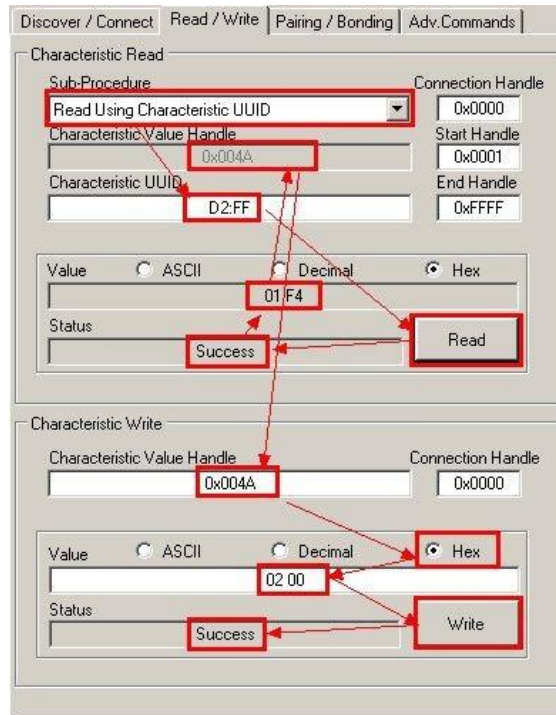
Discover / Connect | Read / Write | Pairing / Bonding | Adv.Commands

Characteristic Read

Sub-Procedure
Read Using Characteristic UUID

Connection Handle
0x0000

Characteristic Value Handle
0x004A

Start Handle
0x0001

Characteristic UUID
D2:FF

End Handle
0xFFFF

Value ASCII Decimal Hex
01 F4

Status
Success

Read

Characteristic Write

Characteristic Value Handle
0x004A

Connection Handle
0x0000

Value ASCII Decimal Hex
02 00

Status
Success

Write